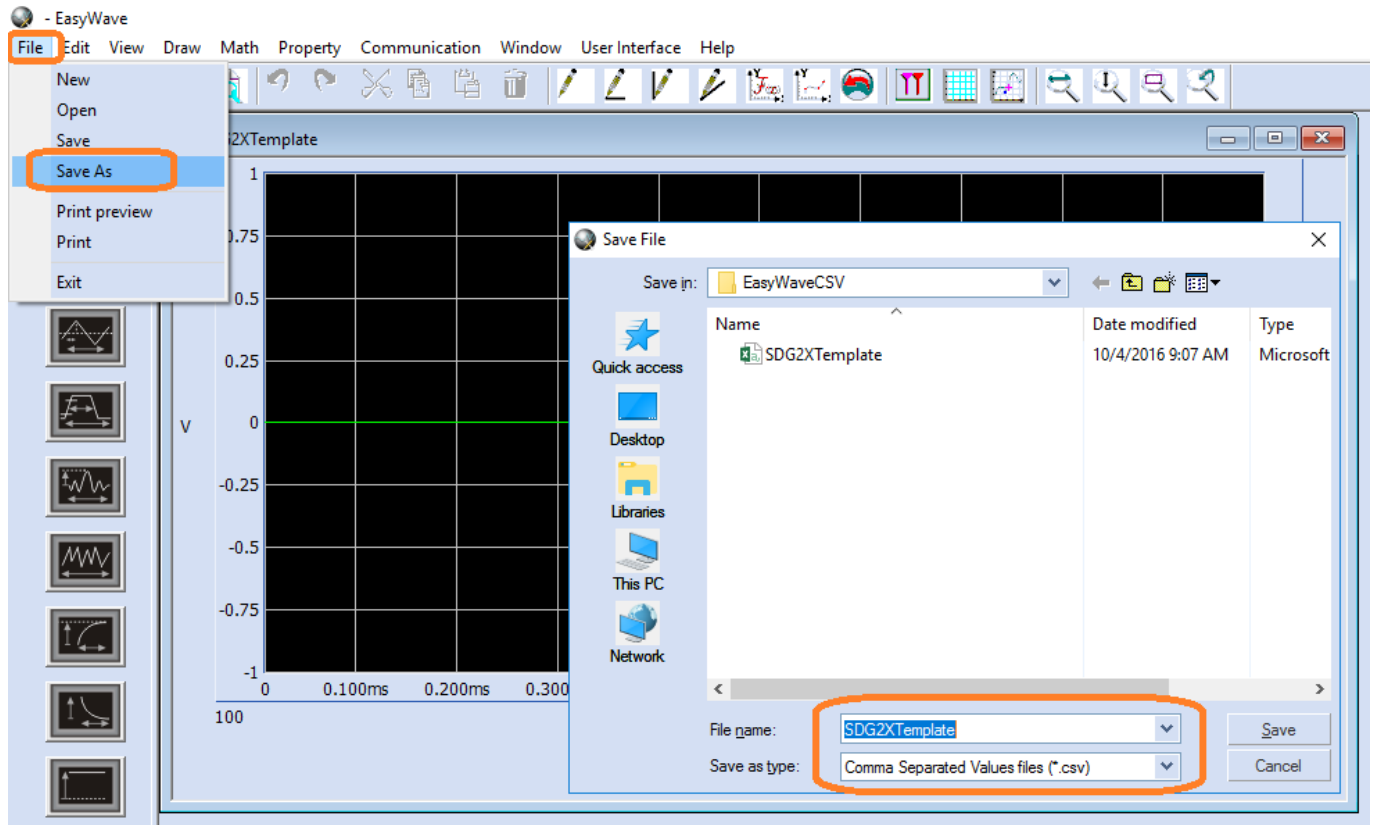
- EasyWave

File Edit View Draw Math Property Communication Window User Interface Help

New
Open
Save
Save As
Print preview
Print
Exit

G2XTemplate

1
.75
0.5
0.25
V 0
-0.25
-0.5
-0.75
-1
0 0.100ms 0.200ms 0.300
100

Save File

Save in: EasyWaveCSV

Name | Date modified | Type
SDG2XTemplate | 10/4/2016 9:07 AM | Microsoft

Quick access
Desktop
Libraries
This PC
Network

File name: SDG2XTemplate
Save as type: Comma Separated Values files (*.csv)

Save
Cancel